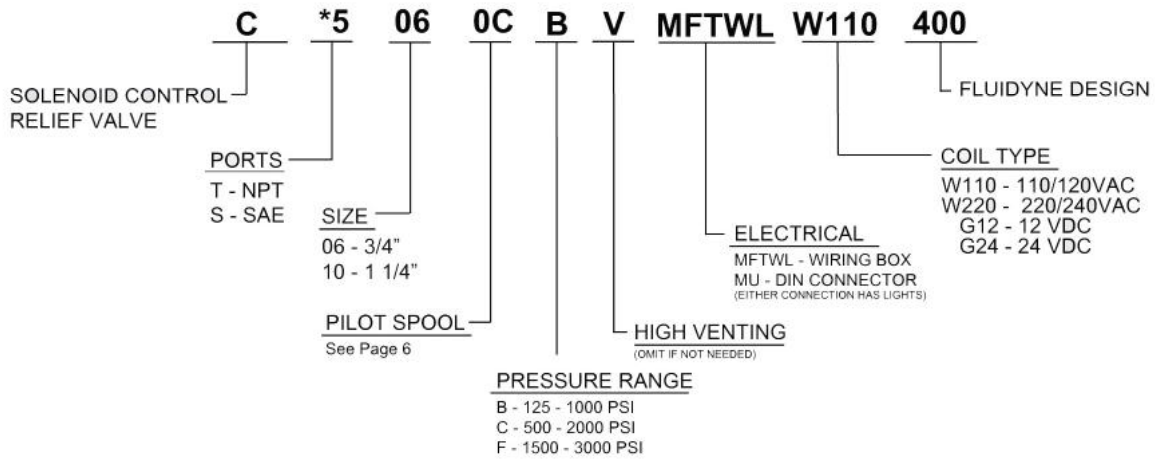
C *5 06 0C B V MFTWL W110 400

SOLENOID CONTROL RELIEF VALVE

PORTS
T - NPT
S - SAE

SIZE
06 - 3/4"
10 - 1 1/4"

PILOT SPOOL
See Page 6

PRESSURE RANGE
B - 125 - 1000 PSI
C - 500 - 2000 PSI
F - 1500 - 3000 PSI

HIGH VENTING
(OMIT IF NOT NEEDED)

ELECTRICAL
MFTWL - WIRING BOX
MU - DIN CONNECTOR
(EITHER CONNECTION HAS LIGHTS)

COIL TYPE
W110 - 110/120VAC
W220 - 220/240VAC
G12 - 12 VDC
G24 - 24 VDC

FLUIDYNE DESIGN